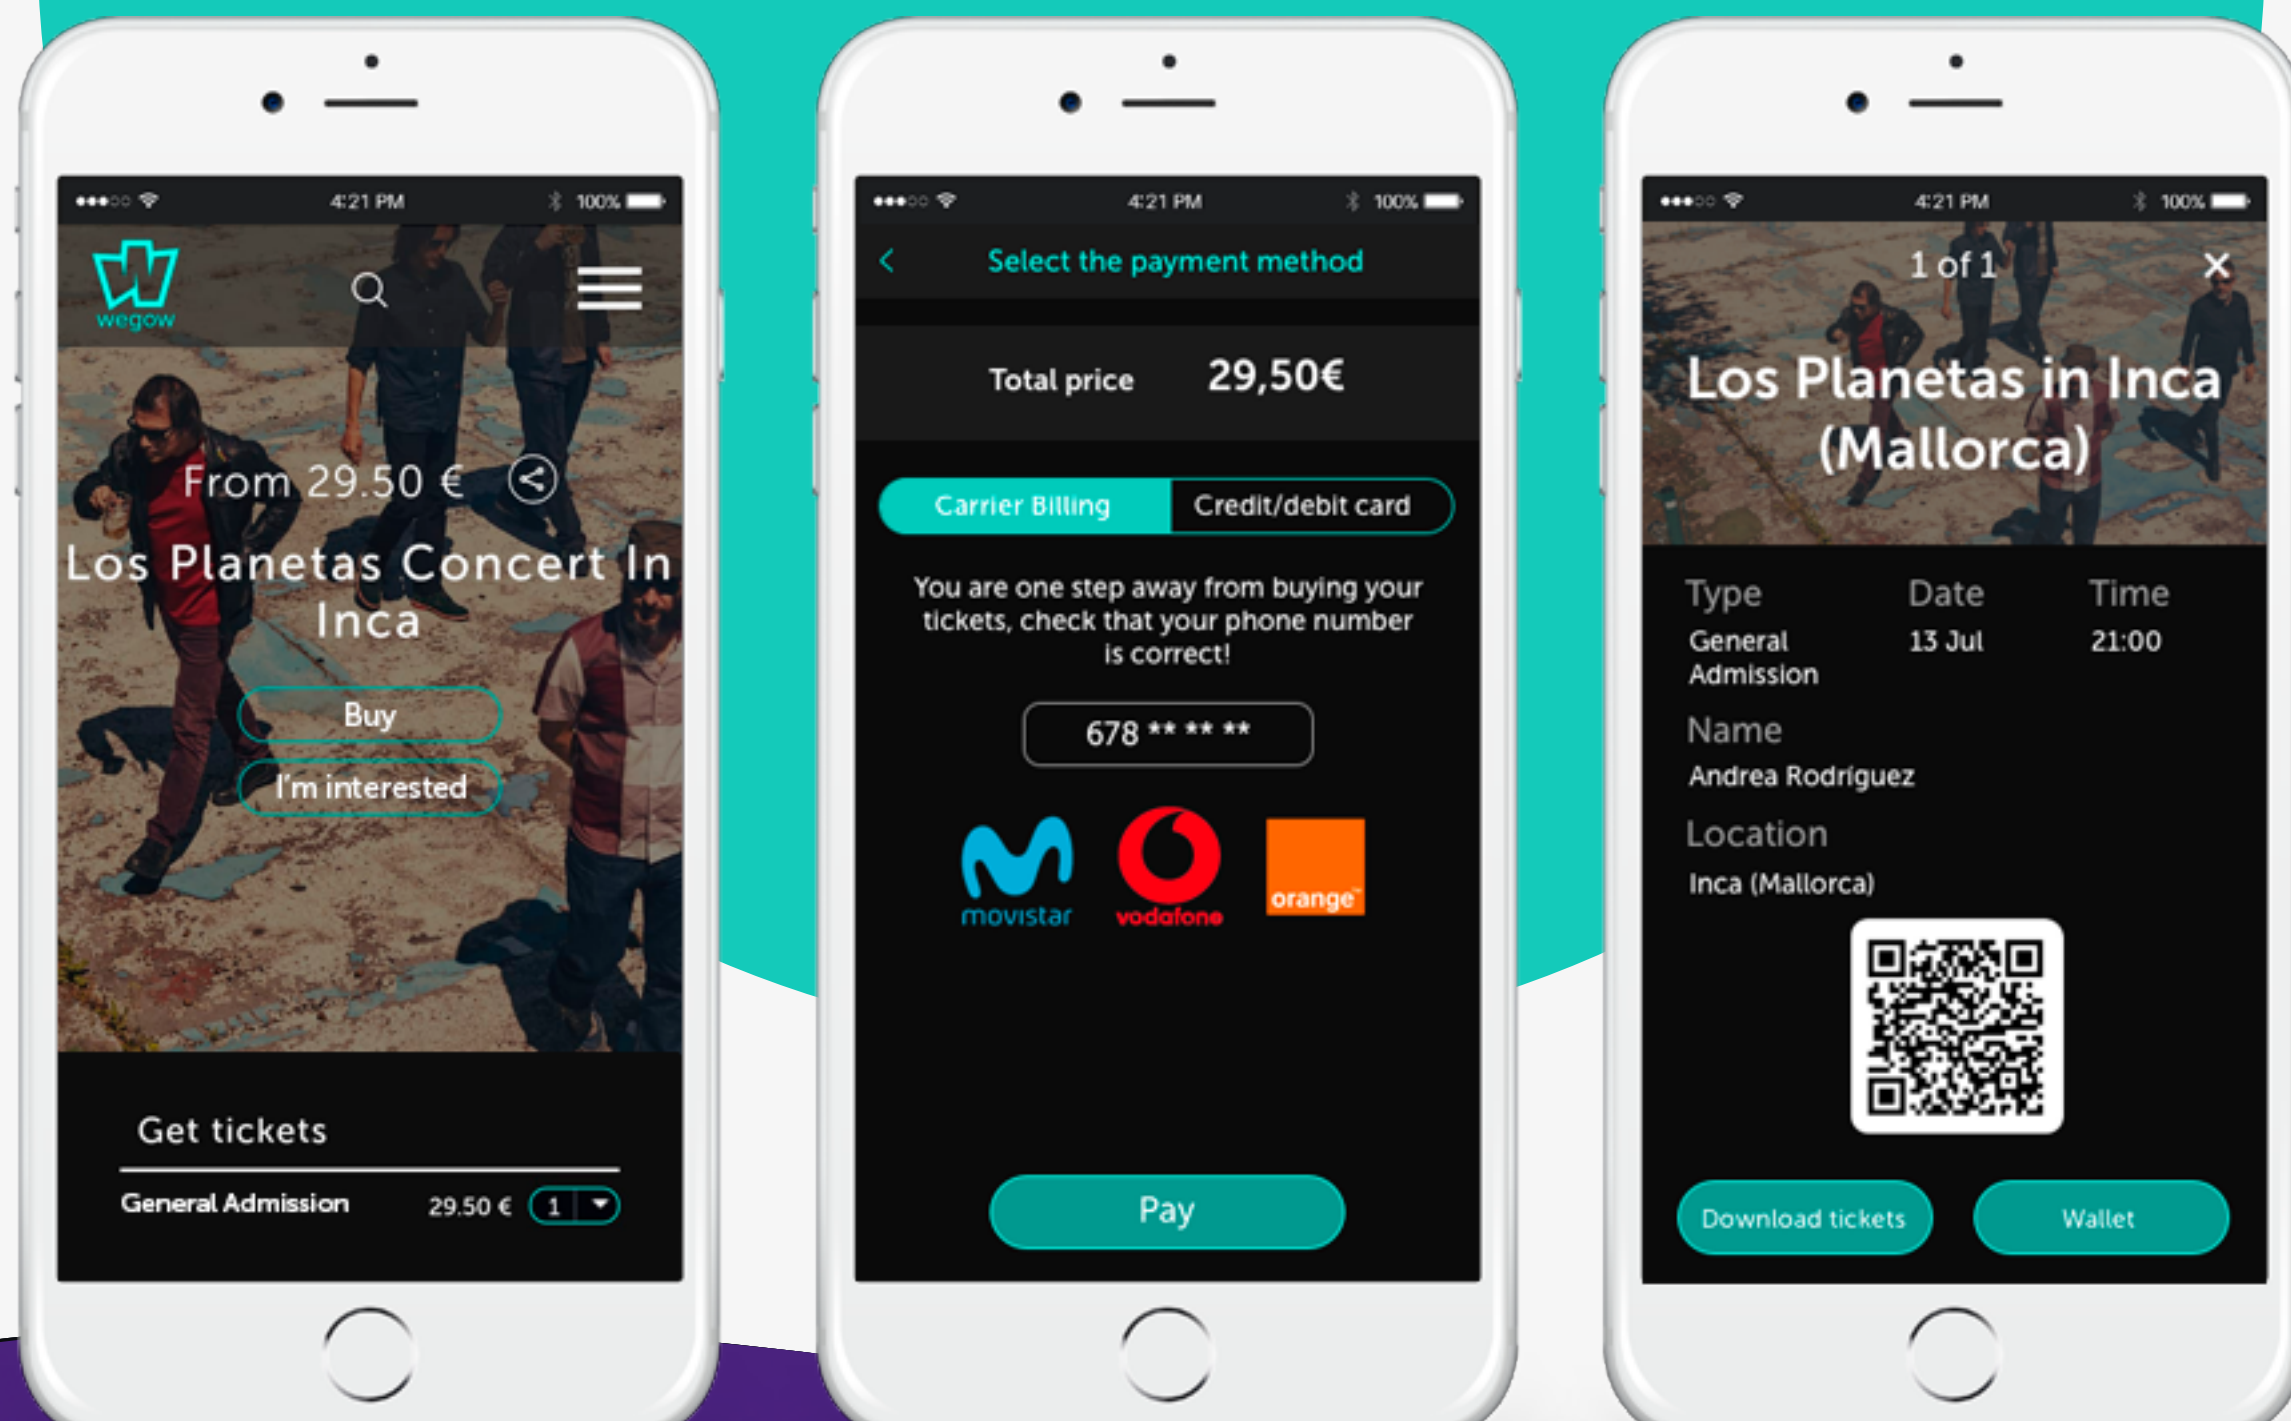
4:21 PM 100%

wegow

From 29.50 €

Los Planetas Concert In Inca

Buy

I'm interested

Get tickets

General Admission 29.50 € 1

4:21 PM 100%

Select the payment method

Total price 29,50€

Carrier Billing Credit/debit card

You are one step away from buying your tickets, check that your phone number is correct!

678 ** ** **

movistar vodafone orange

Pay

4:21 PM 100%

1 of 1

Los Planetas in Inca (Mallorca)

Type
General Admission

Date
13 Jul

Time
21:00

Name
Andrea Rodriguez

Location
Inca (Mallorca)

Download tickets

Wallet